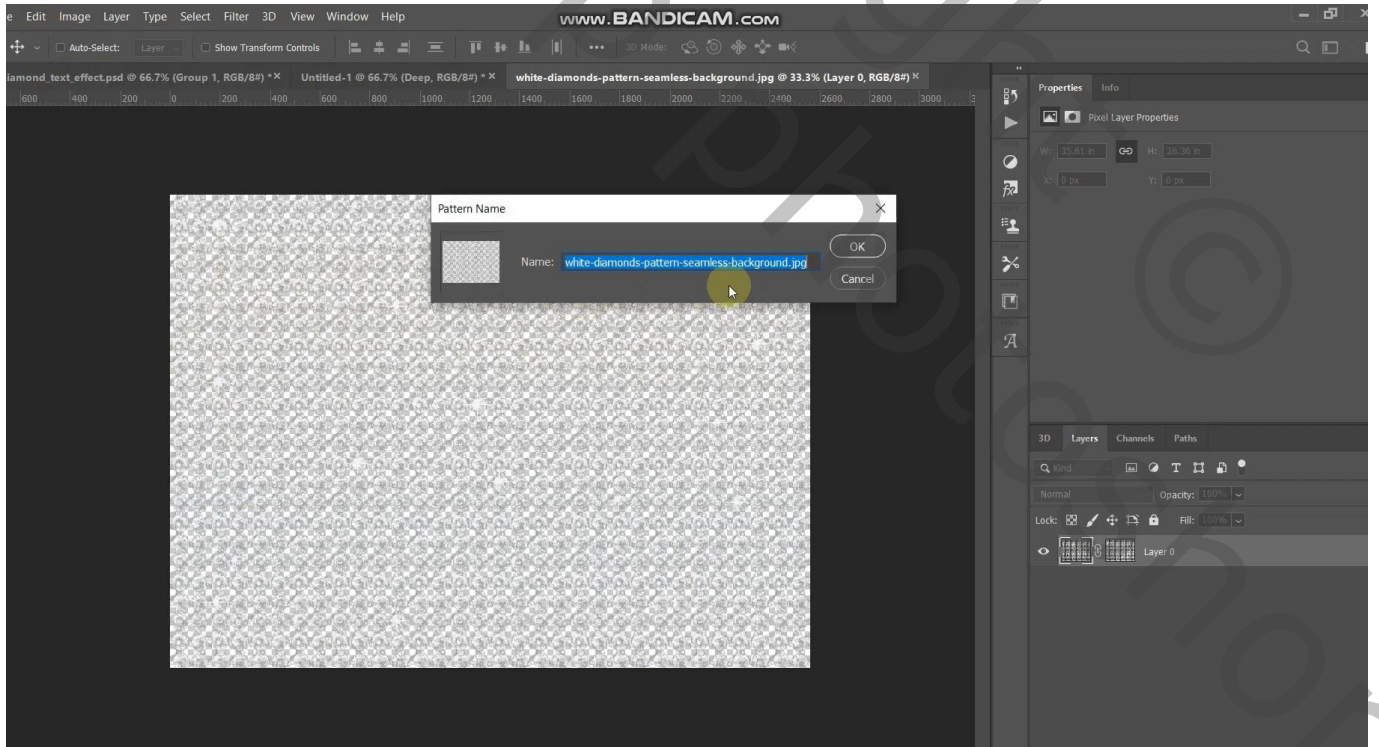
e Edit Image Layer Type Select Filter 3D View Window Help

www.BANDICAM.com

Auto-Select: Layer Show Transform Controls ••• 3D Mode:

iamond_text_effect.psd @ 66.7% (Group 1, RGB/8#) * × Untitled-1 @ 66.7% (Deep, RGB/8#) * × white-diamonds-pattern-seamless-background.jpg @ 33.3% (Layer 0, RGB/8#) ×

600 400 200 0 200 400 600 800 1000 1200 1400 1600 1800 2000 2200 2400 2600 2800 3000

Pattern Name

Name: white-diamonds-pattern-seamless-background.jpg

OK

Cancel

Properties Info

Pixel Layer Properties

W: 35.81 in H: 25.36 in

X: 0 px Y: 0 px

3D Layers Channels Paths

Kind

Normal Opacity: 100%

Lock: Fill: 100%

Layer 0